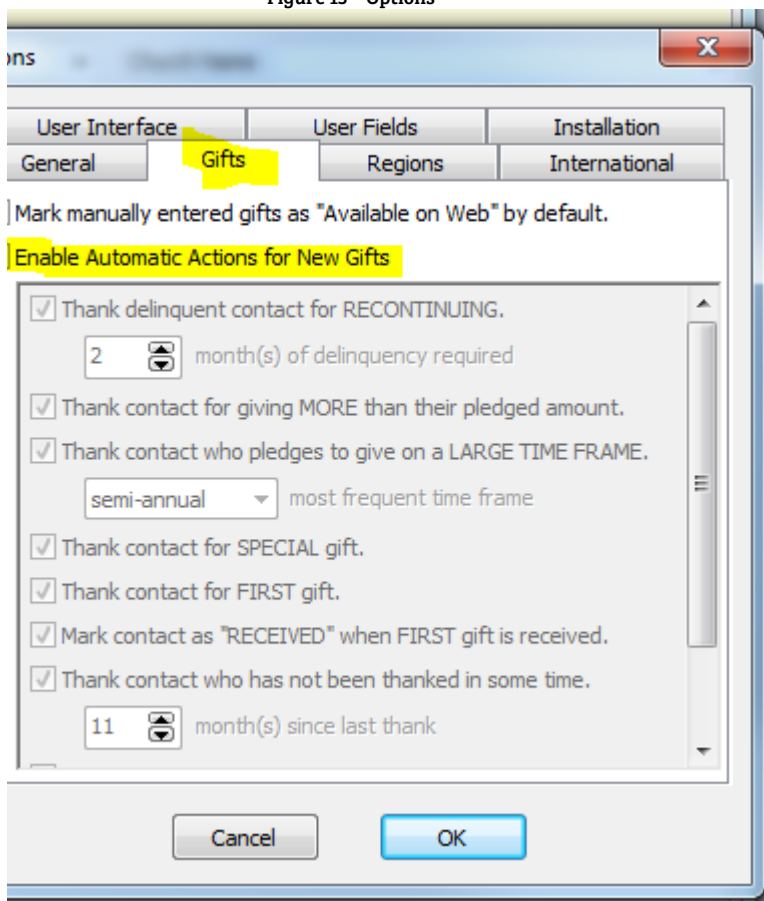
Figure 13 - Options

ons

User Interface
User Fields
Installation
General
Gifts
Regions
International

Mark manually entered gifts as "Available on Web" by default.

Enable Automatic Actions for New Gifts

Thank delinquent contact for RECONTINUING.

2 month(s) of delinquency required

Thank contact for giving MORE than their pledged amount.

Thank contact who pledges to give on a LARGE TIME FRAME.

semi-annual most frequent time frame

Thank contact for SPECIAL gift.

Thank contact for FIRST gift.

Mark contact as "RECEIVED" when FIRST gift is received.

Thank contact who has not been thanked in some time.

11 month(s) since last thank

Cancel
OK